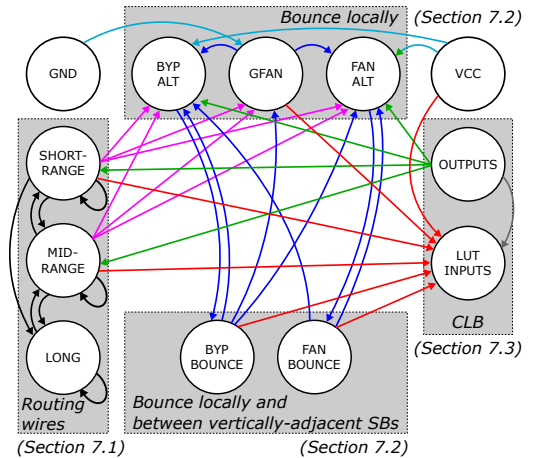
Bounce locally (Section 7.2)

GND

BYP ALT

GFAN

FAN ALT

VCC

SHORT-RANGE

OUTPUTS

MID-RANGE

LUT INPUTS

LONG

BYP BOUNCE

FAN BOUNCE

CLB

(Section 7.3)

Routing wires

(Section 7.1)

Bounce locally and between vertically-adjacent SBs

(Section 7.2)